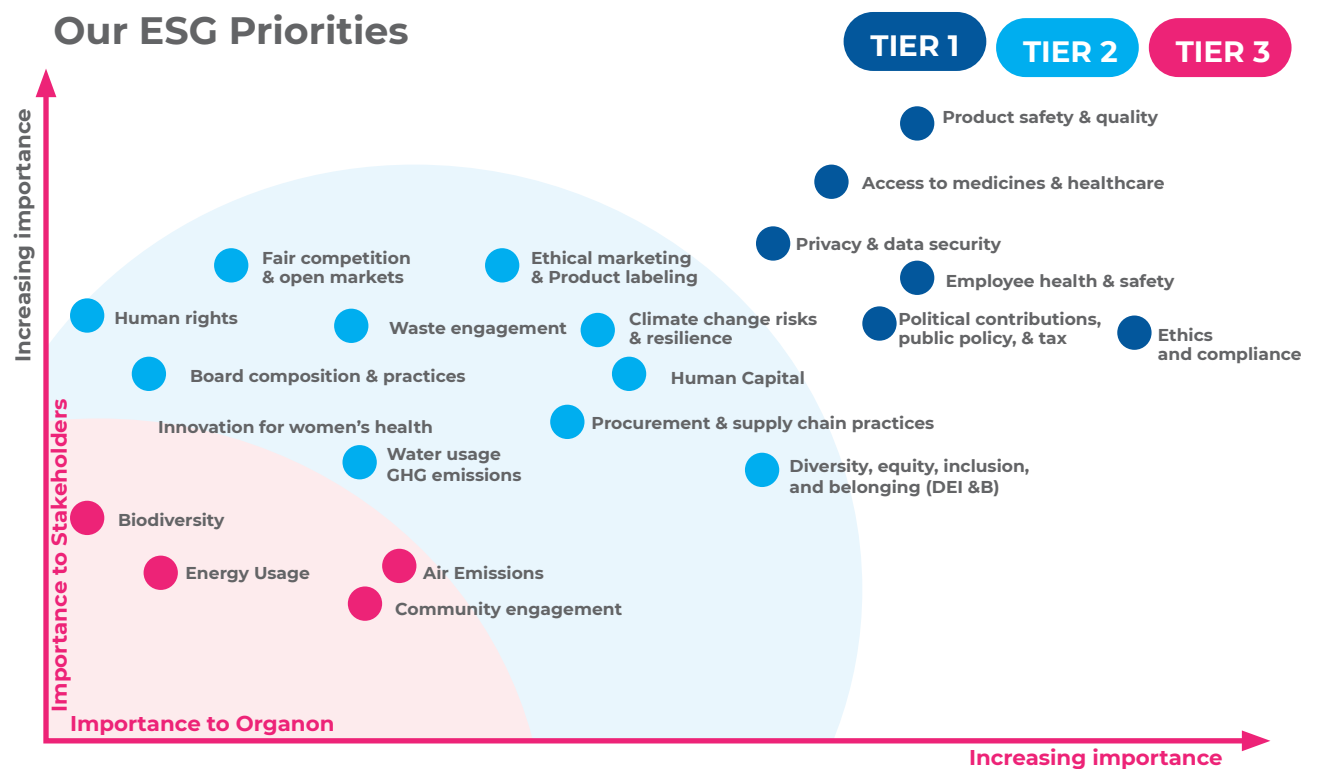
Our ESG Priorities

TIER 1
TIER 2
TIER 3

Increasing importance

Importance to Stakeholders

Product safety & quality

Access to medicines & healthcare

Privacy & data security

Employee health & safety

Political contributions, public policy, & tax

Ethics and compliance

Fair competition & open markets

Ethical marketing & Product labeling

Human rights

Waste engagement

Climate change risks & resilience

Board composition & practices

Human Capital

Innovation for women's health

Procurement & supply chain practices

Water usage GHG emissions

Diversity, equity, inclusion, and belonging (DEI &B)

Biodiversity

Energy Usage

Air Emissions

Community engagement

Importance to Organon

Increasing importance